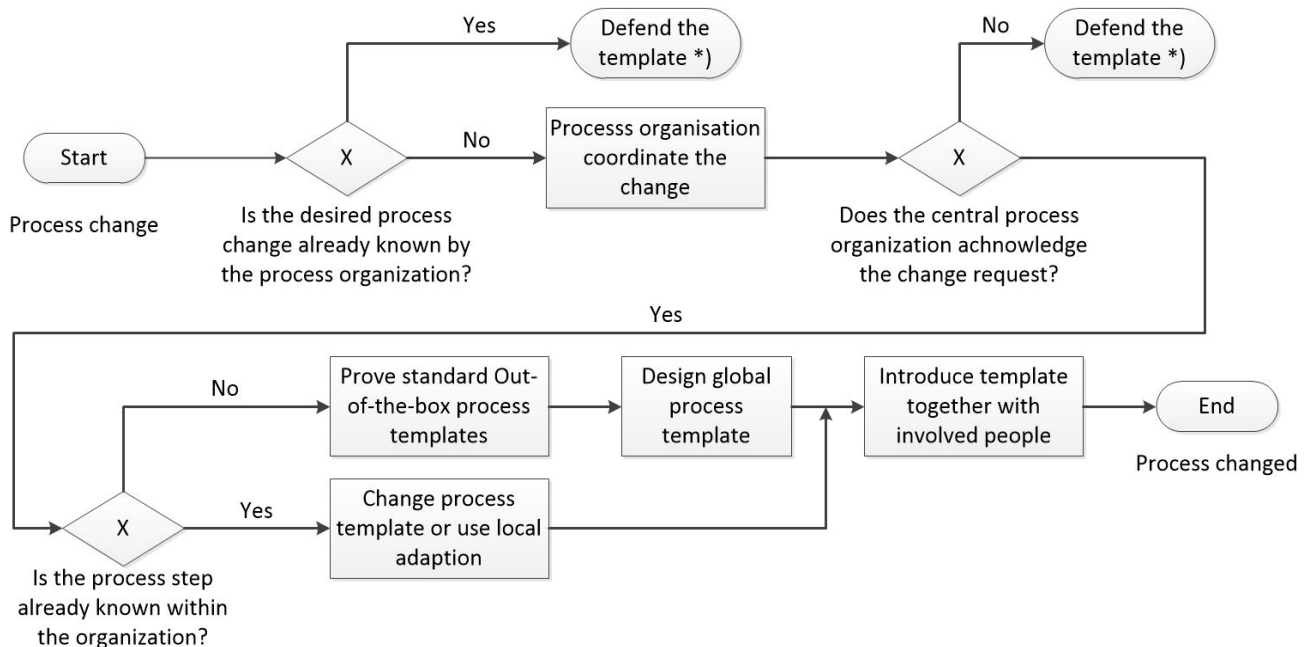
Start

Process change

X

Is the desired process change already known by the process organization?

Yes

Defend the template *)

No

Processs organisation coordinate the change

X

Does the central process organization achnowledge the change request?

No

Defend the template *)

Yes

No

Prove standard Out-of-the-box process templates

Design global process template

Introduce template together with involved people

End

Process changed

X

Is the process step already known within the organization?

Yes

Change process template or use local adaption